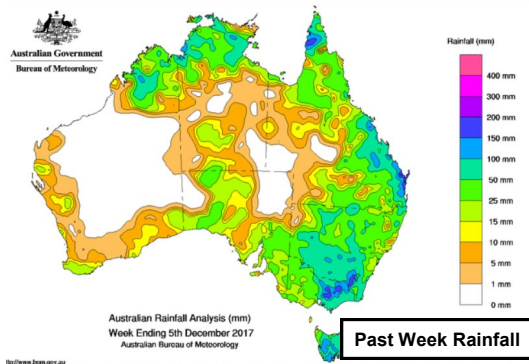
Australian Government
Bureau of Meteorology

Rainfall (mm)
400 mm
300 mm
200 mm
150 mm
100 mm
50 mm
25 mm
15 mm
10 mm
5 mm
1 mm
0 mm

Australian Rainfall Analysis (mm)
Week Ending 5th December 2017
Australian Bureau of Meteorology

http://www.bom.gov.au

Past Week Rainfall